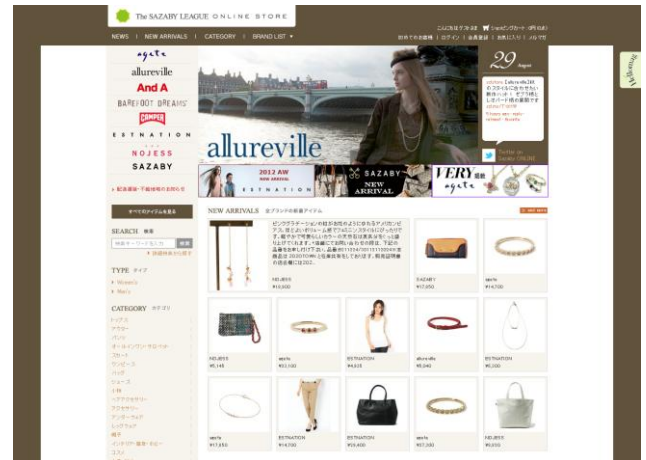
The SAZABY LEAGUE ONLINE STORE

NEWS | NEW ARRIVALS | CATEGORY | BRAND LIST

agete
allureville
And A
BAREFOOT DREAMS
CAMPER
ESTNATION
NOJESS
SAZABY

29

allureville

Twitter on SAZABY ONLINE

2012 AW NEW ARRIVAL
ESTNATION

SAZABY NEW ARRIVAL

VERY agete

すべてのアイテムを見る

SEARCH 検索
検索

TYPE タイプ
Women's
Men's

CATEGORY カテゴリ

NEW ARRIVALS

NOJESS
¥10,500

SAZABY
¥17,850

agete
¥14,700

NOJESS
¥5,145

agete
¥33,100

ESTNATION
¥4,935

allureville
¥5,040

ESTNATION
¥9,030

agete
¥17,850

ESTNATION
¥14,700

ESTNATION
¥59,400

agete
¥37,000

NOJESS
¥9,555

Halloween